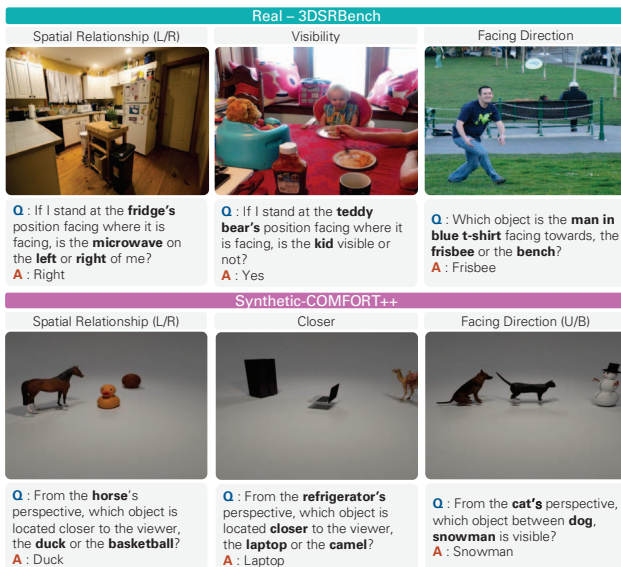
Real – 3DSRBench

Spatial Relationship (L/R)

Q : If I stand at the fridge's position facing where it is facing, is the microwave on the left or right of me?
A : Right

Visibility

Q : If I stand at the teddy bear's position facing where it is facing, is the kid visible or not?
A : Yes

Facing Direction

Q : Which object is the man in blue t-shirt facing towards, the frisbee or the bench?
A : Frisbee

Synthetic-COMFORT++

Spatial Relationship (L/R)

Q : From the horse's perspective, which object is located closer to the viewer, the duck or the basketball?
A : Duck

Closer

Q : From the refrigerator's perspective, which object is located closer to the viewer, the laptop or the camel?
A : Laptop

Facing Direction (U/B)

Q : From the cat's perspective, which object between dog, snowman is visible?
A : Snowman